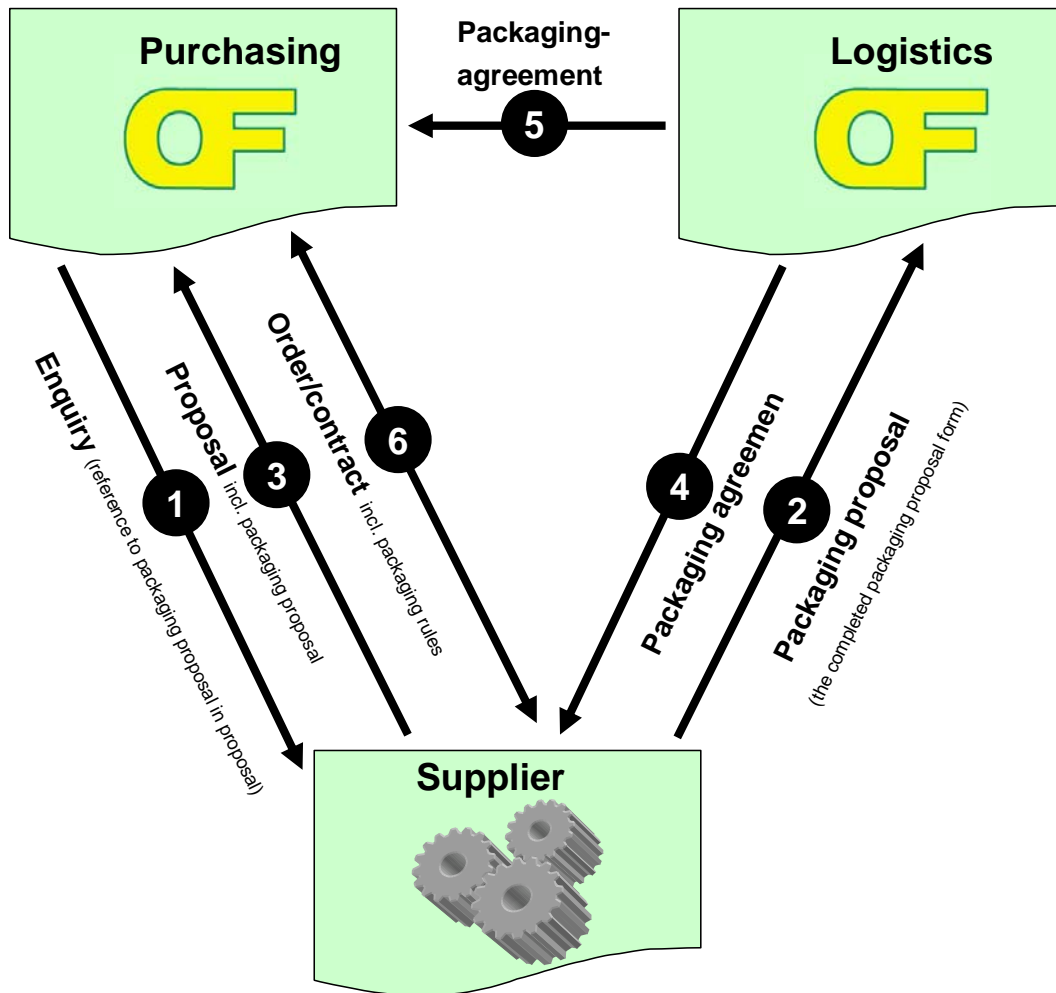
Purchasing

Packaging-agreement

5

Logistics

Enquiry (reference to packaging proposal in proposal)

1

Proposal incl. packaging proposal

3

Order/contract incl. packaging rules

6

Packaging agreemen

4

Packaging proposal (the completed packaging proposal form)

2

Supplier